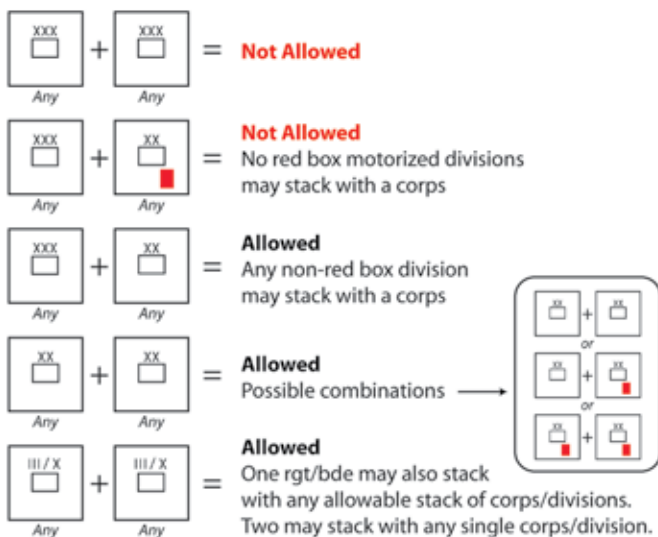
XXX + XXX = **Not Allowed**
Any Any

XXX + XX = **Not Allowed**
Any Any
No red box motorized divisions may stack with a corps

XXX + XX = **Allowed**
Any Any
Any non-red box division may stack with a corps

XX + XX = **Allowed**
Any Any
Possible combinations

XX + XX
or
XX + XX
or
XX + XX

III / X + III / X = **Allowed**
Any Any
One rgt/bde may also stack with any allowable stack of corps/divisions. Two may stack with any single corps/division.